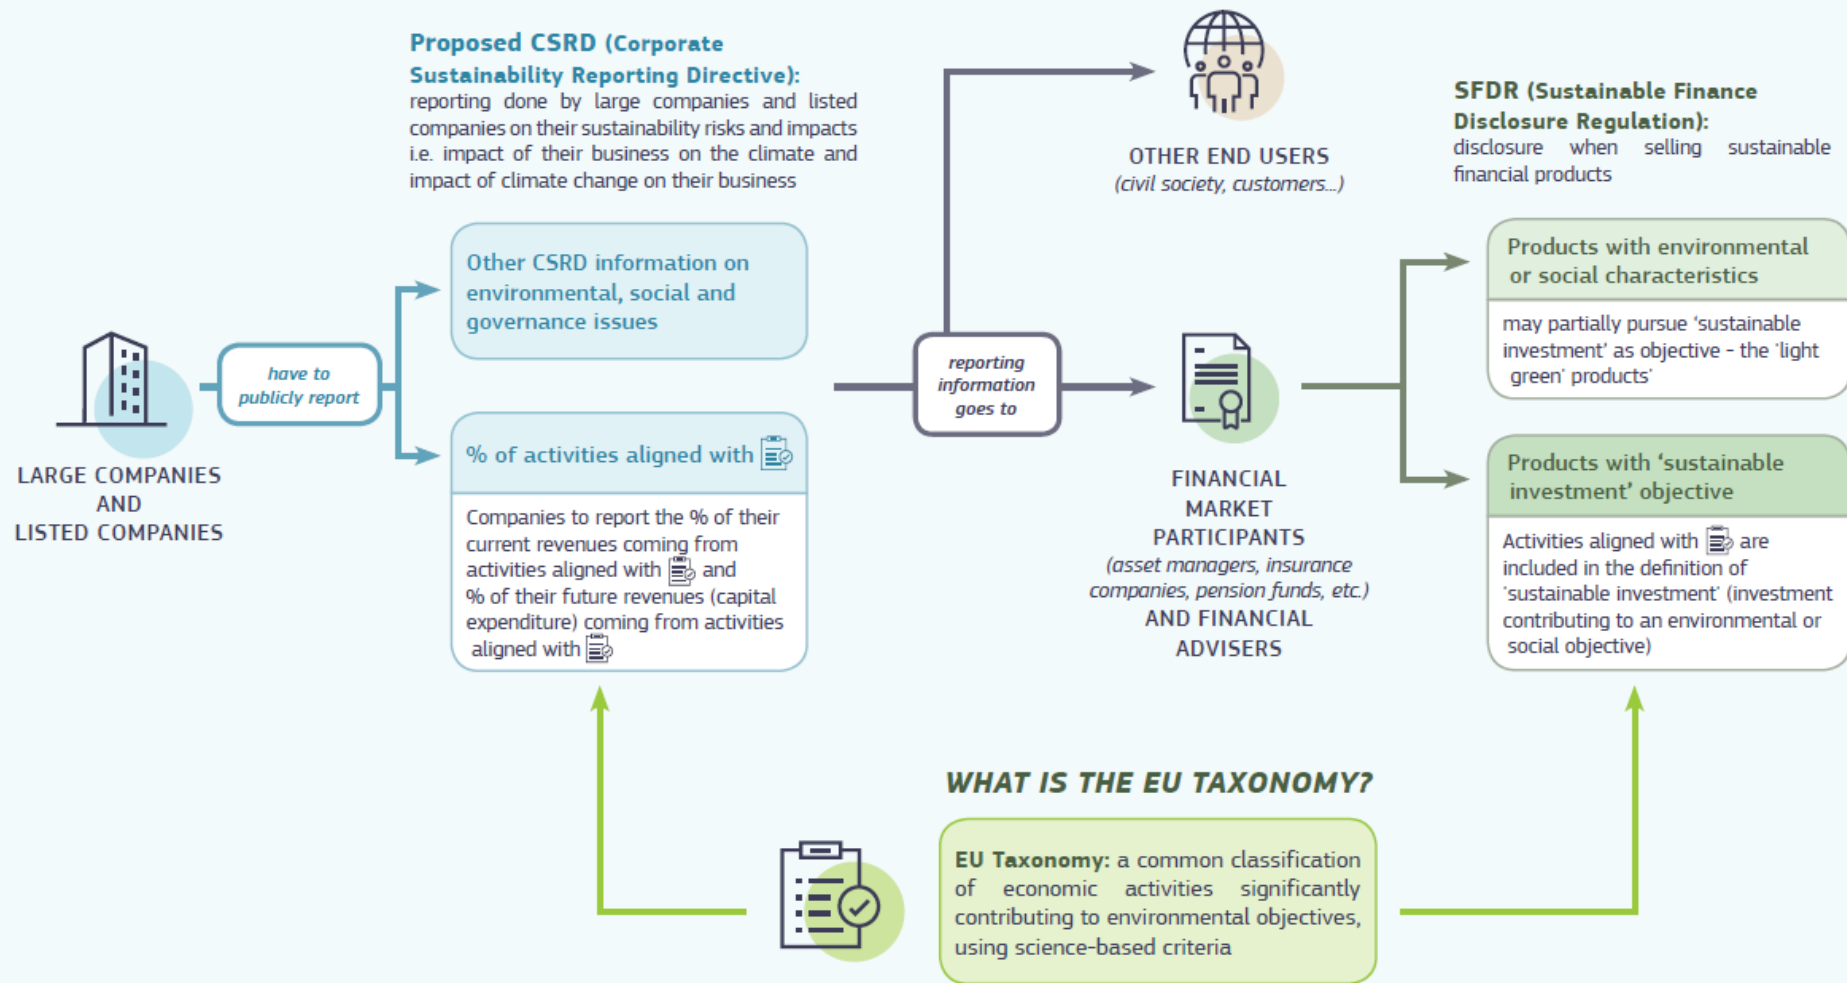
Proposed CSRD (Corporate Sustainability Reporting Directive): reporting done by large companies and listed companies on their sustainability risks and impacts i.e. impact of their business on the climate and impact of climate change on their business

OTHER END USERS
(civil society, customers...)

SFDR (Sustainable Finance Disclosure Regulation): disclosure when selling sustainable financial products

LARGE COMPANIES AND LISTED COMPANIES

have to publicly report

Other CSRD information on environmental, social and governance issues

% of activities aligned with

Companies to report the % of their current revenues coming from activities aligned with and % of their future revenues (capital expenditure) coming from activities aligned with

reporting information goes to

FINANCIAL MARKET PARTICIPANTS
(asset managers, insurance companies, pension funds, etc.)
AND FINANCIAL ADVISERS

Products with environmental or social characteristics

may partially pursue 'sustainable investment' as objective - the 'light green' products'

Products with 'sustainable investment' objective

Activities aligned with are included in the definition of 'sustainable investment' (investment contributing to an environmental or social objective)

WHAT IS THE EU TAXONOMY?

EU Taxonomy: a common classification of economic activities significantly contributing to environmental objectives, using science-based criteria